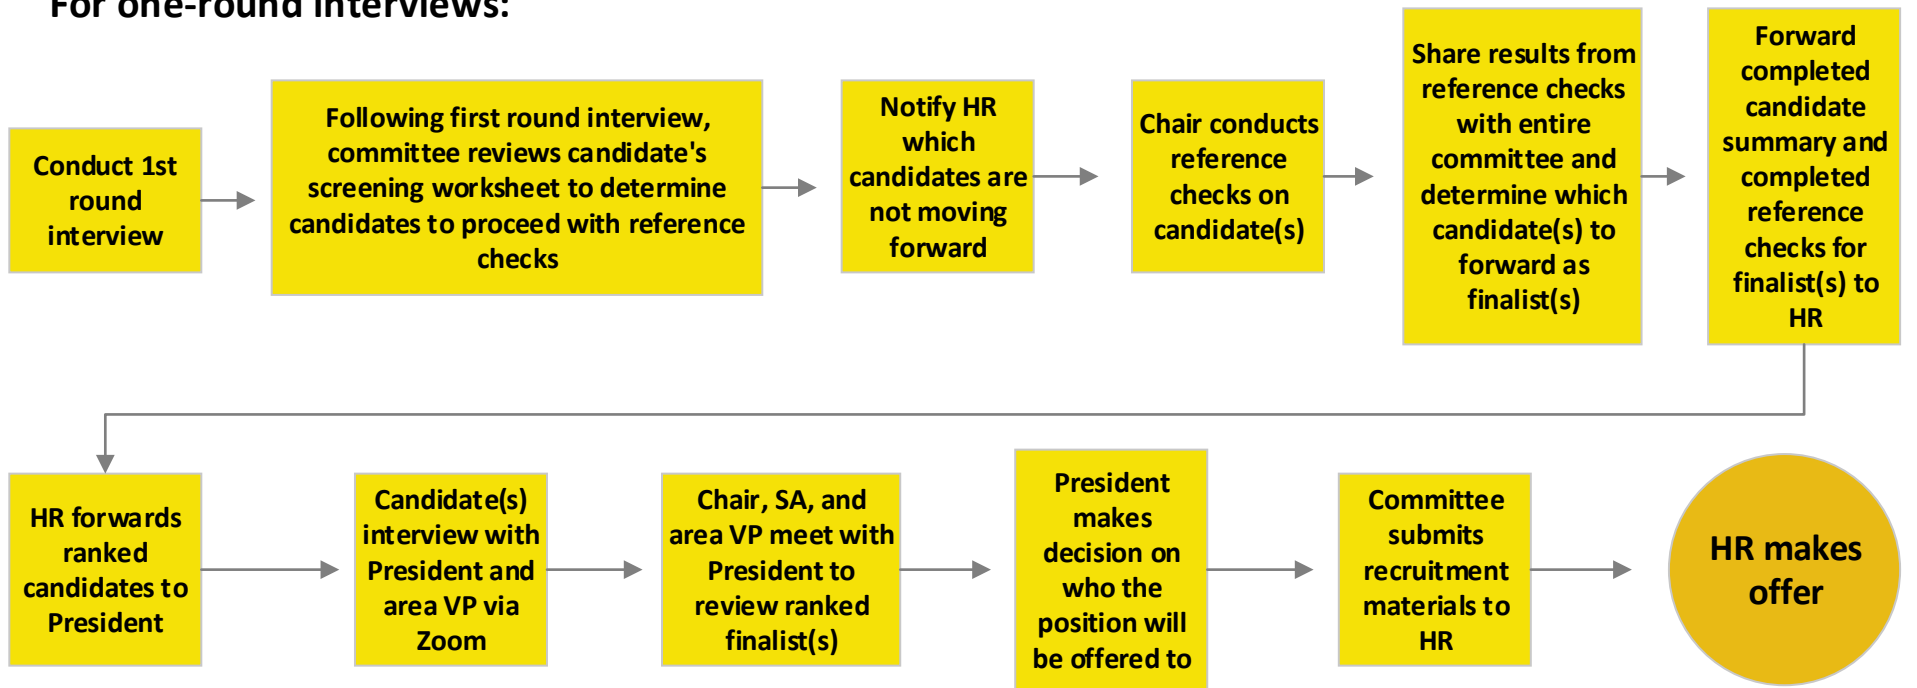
For one-round interviews:

Conduct 1st round interview

Following first round interview, committee reviews candidate's screening worksheet to determine candidates to proceed with reference checks

Notify HR which candidates are not moving forward

Chair conducts reference checks on candidate(s)

Share results from reference checks with entire committee and determine which candidate(s) to forward as finalist(s)

Forward completed candidate summary and completed reference checks for finalist(s) to HR

HR forwards ranked candidates to President

Candidate(s) interview with President and area VP via Zoom

Chair, SA, and area VP meet with President to review ranked finalist(s)

President makes decision on who the position will be offered to

Committee submits recruitment materials to HR

HR makes offer